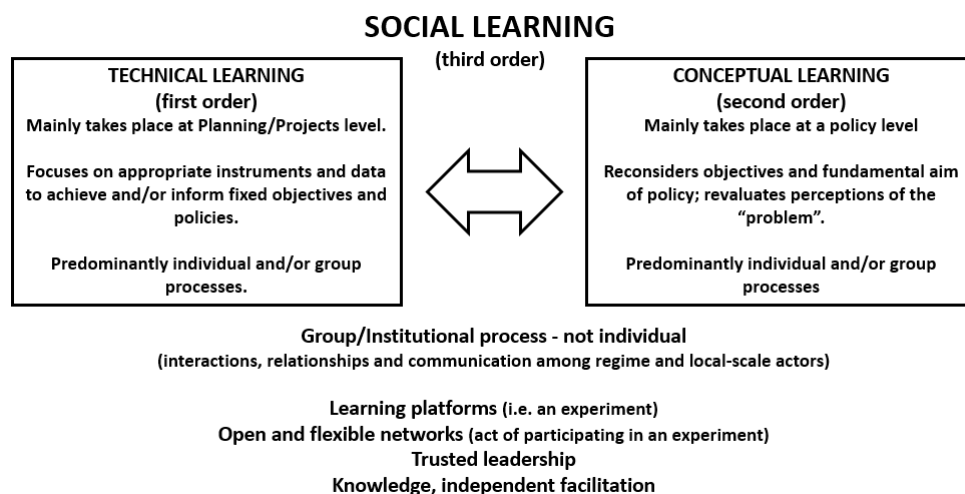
SOCIAL LEARNING
(third order)

TECHNICAL LEARNING
(first order)
Mainly takes place at Planning/Projects level.

Focuses on appropriate instruments and data to achieve and/or inform fixed objectives and policies.

Predominantly individual and/or group processes.

CONCEPTUAL LEARNING
(second order)
Mainly takes place at a policy level

Reconsiders objectives and fundamental aim of policy; revaluates perceptions of the "problem".

Predominantly individual and/or group processes

Group/Institutional process - not individual
(interactions, relationships and communication among regime and local-scale actors)

Learning platforms (i.e. an experiment)
Open and flexible networks (act of participating in an experiment)
Trusted leadership
Knowledge, independent facilitation